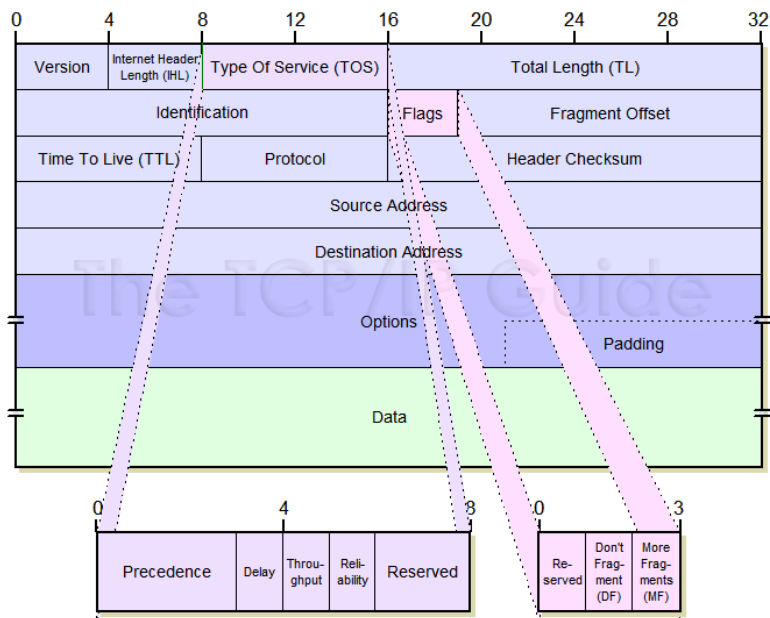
0 4 8 12 16 20 24 28 32

| Version | Internet Header Length (IHL) | Type Of Service (TOS) | Total Length (TL) |
|---|---|---|---|
| Identification | | Flags | Fragment Offset |
| Time To Live (TTL) | Protocol | | Header Checksum |
| Source Address | | | |
| Destination Address | | | |
| Options | | | Padding |
| Data | | | |

The TCP/IP Guide

0 4 8

| Precedence | Delay | Throughput | Reliability | Reserved |
|---|---|---|---|---|

0 3

| Reserved | Don't Fragment (DF) | More Fragments (MF) |
|---|---|---|